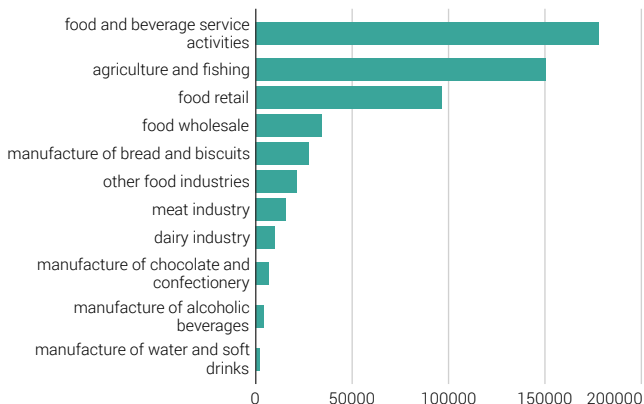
food and beverage service activities
agriculture and fishing
food retail
food wholesale
manufacture of bread and biscuits
other food industries
meat industry
dairy industry
manufacture of chocolate and confectionery
manufacture of alcoholic beverages
manufacture of water and soft drinks

0
50000
100000
150000
200000